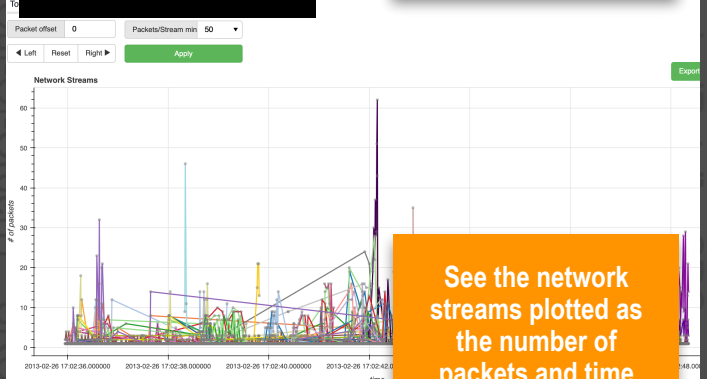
To

Packet offset 0

Packets/Stream min 50

◀ Left Reset Right ▶

Apply

Export

Network Streams

60
50
40
30
20
10
0

# of packets

2013-02-26 17:02:36.000000
2013-02-26 17:02:38.000000
2013-02-26 17:02:40.000000
2013-02-26 17:02:42.0
2:48.000

time

See the network streams plotted as the number of packets and time